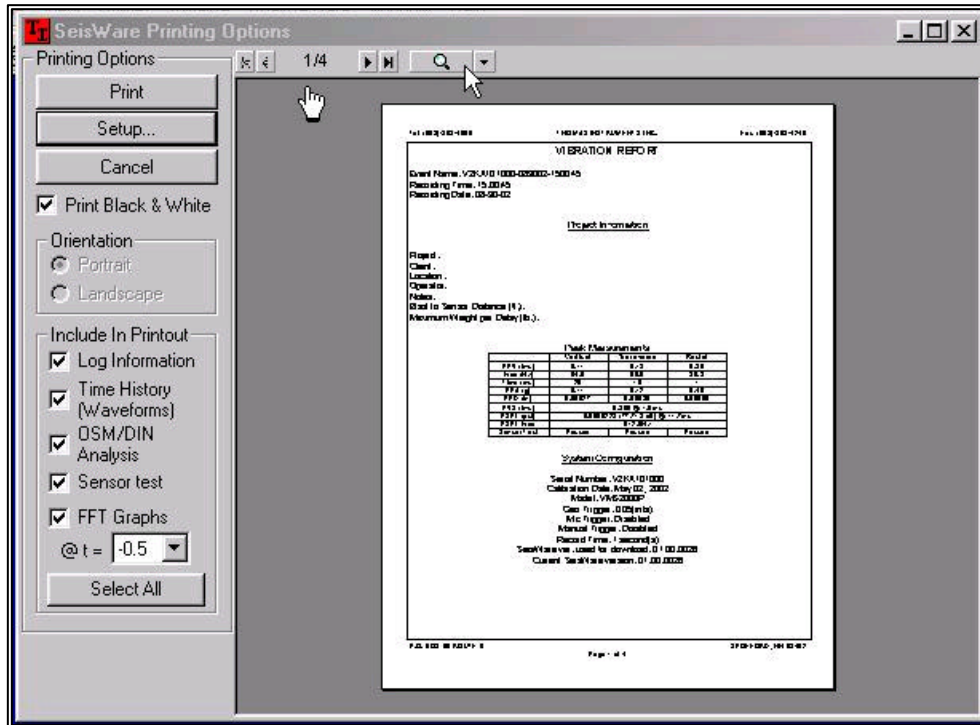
SeisWare Printing Options

Printing Options
Print
Setup...
Cancel
Print Black & White
Orientation
Portrait
Landscape
Include In Printout
Log Information
Time History (Waveforms)
OSM/DIN Analysis
Sensor test
FFT Graphs
@ t = -0.5
Select All

1/4

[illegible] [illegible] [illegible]

VIBRATION REPORT

Event Name: V2KV01000-050002-150045
Recording Time: 15:00:45
Recording Date: 05-02-02

Project Information

Project:
Client:
Location:
Operator:
Notes:
Dist to Sensor Distance (ft):
Maximum Weight per Delay (lb):

Peak Measurements

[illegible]

System Configuration

Serial Number: V2KV01000
Calibration Date: May 02, 2002
Model: VMS2000P
Geo Trigger: .005(in/s)
Mic Trigger: Disabled
Manual Trigger: Disabled
Record Time: 1 second(s)
SeisWare version used for download: 01.00.0026
Current SeisWare version: 01.00.0026

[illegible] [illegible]
Page 1 of 4